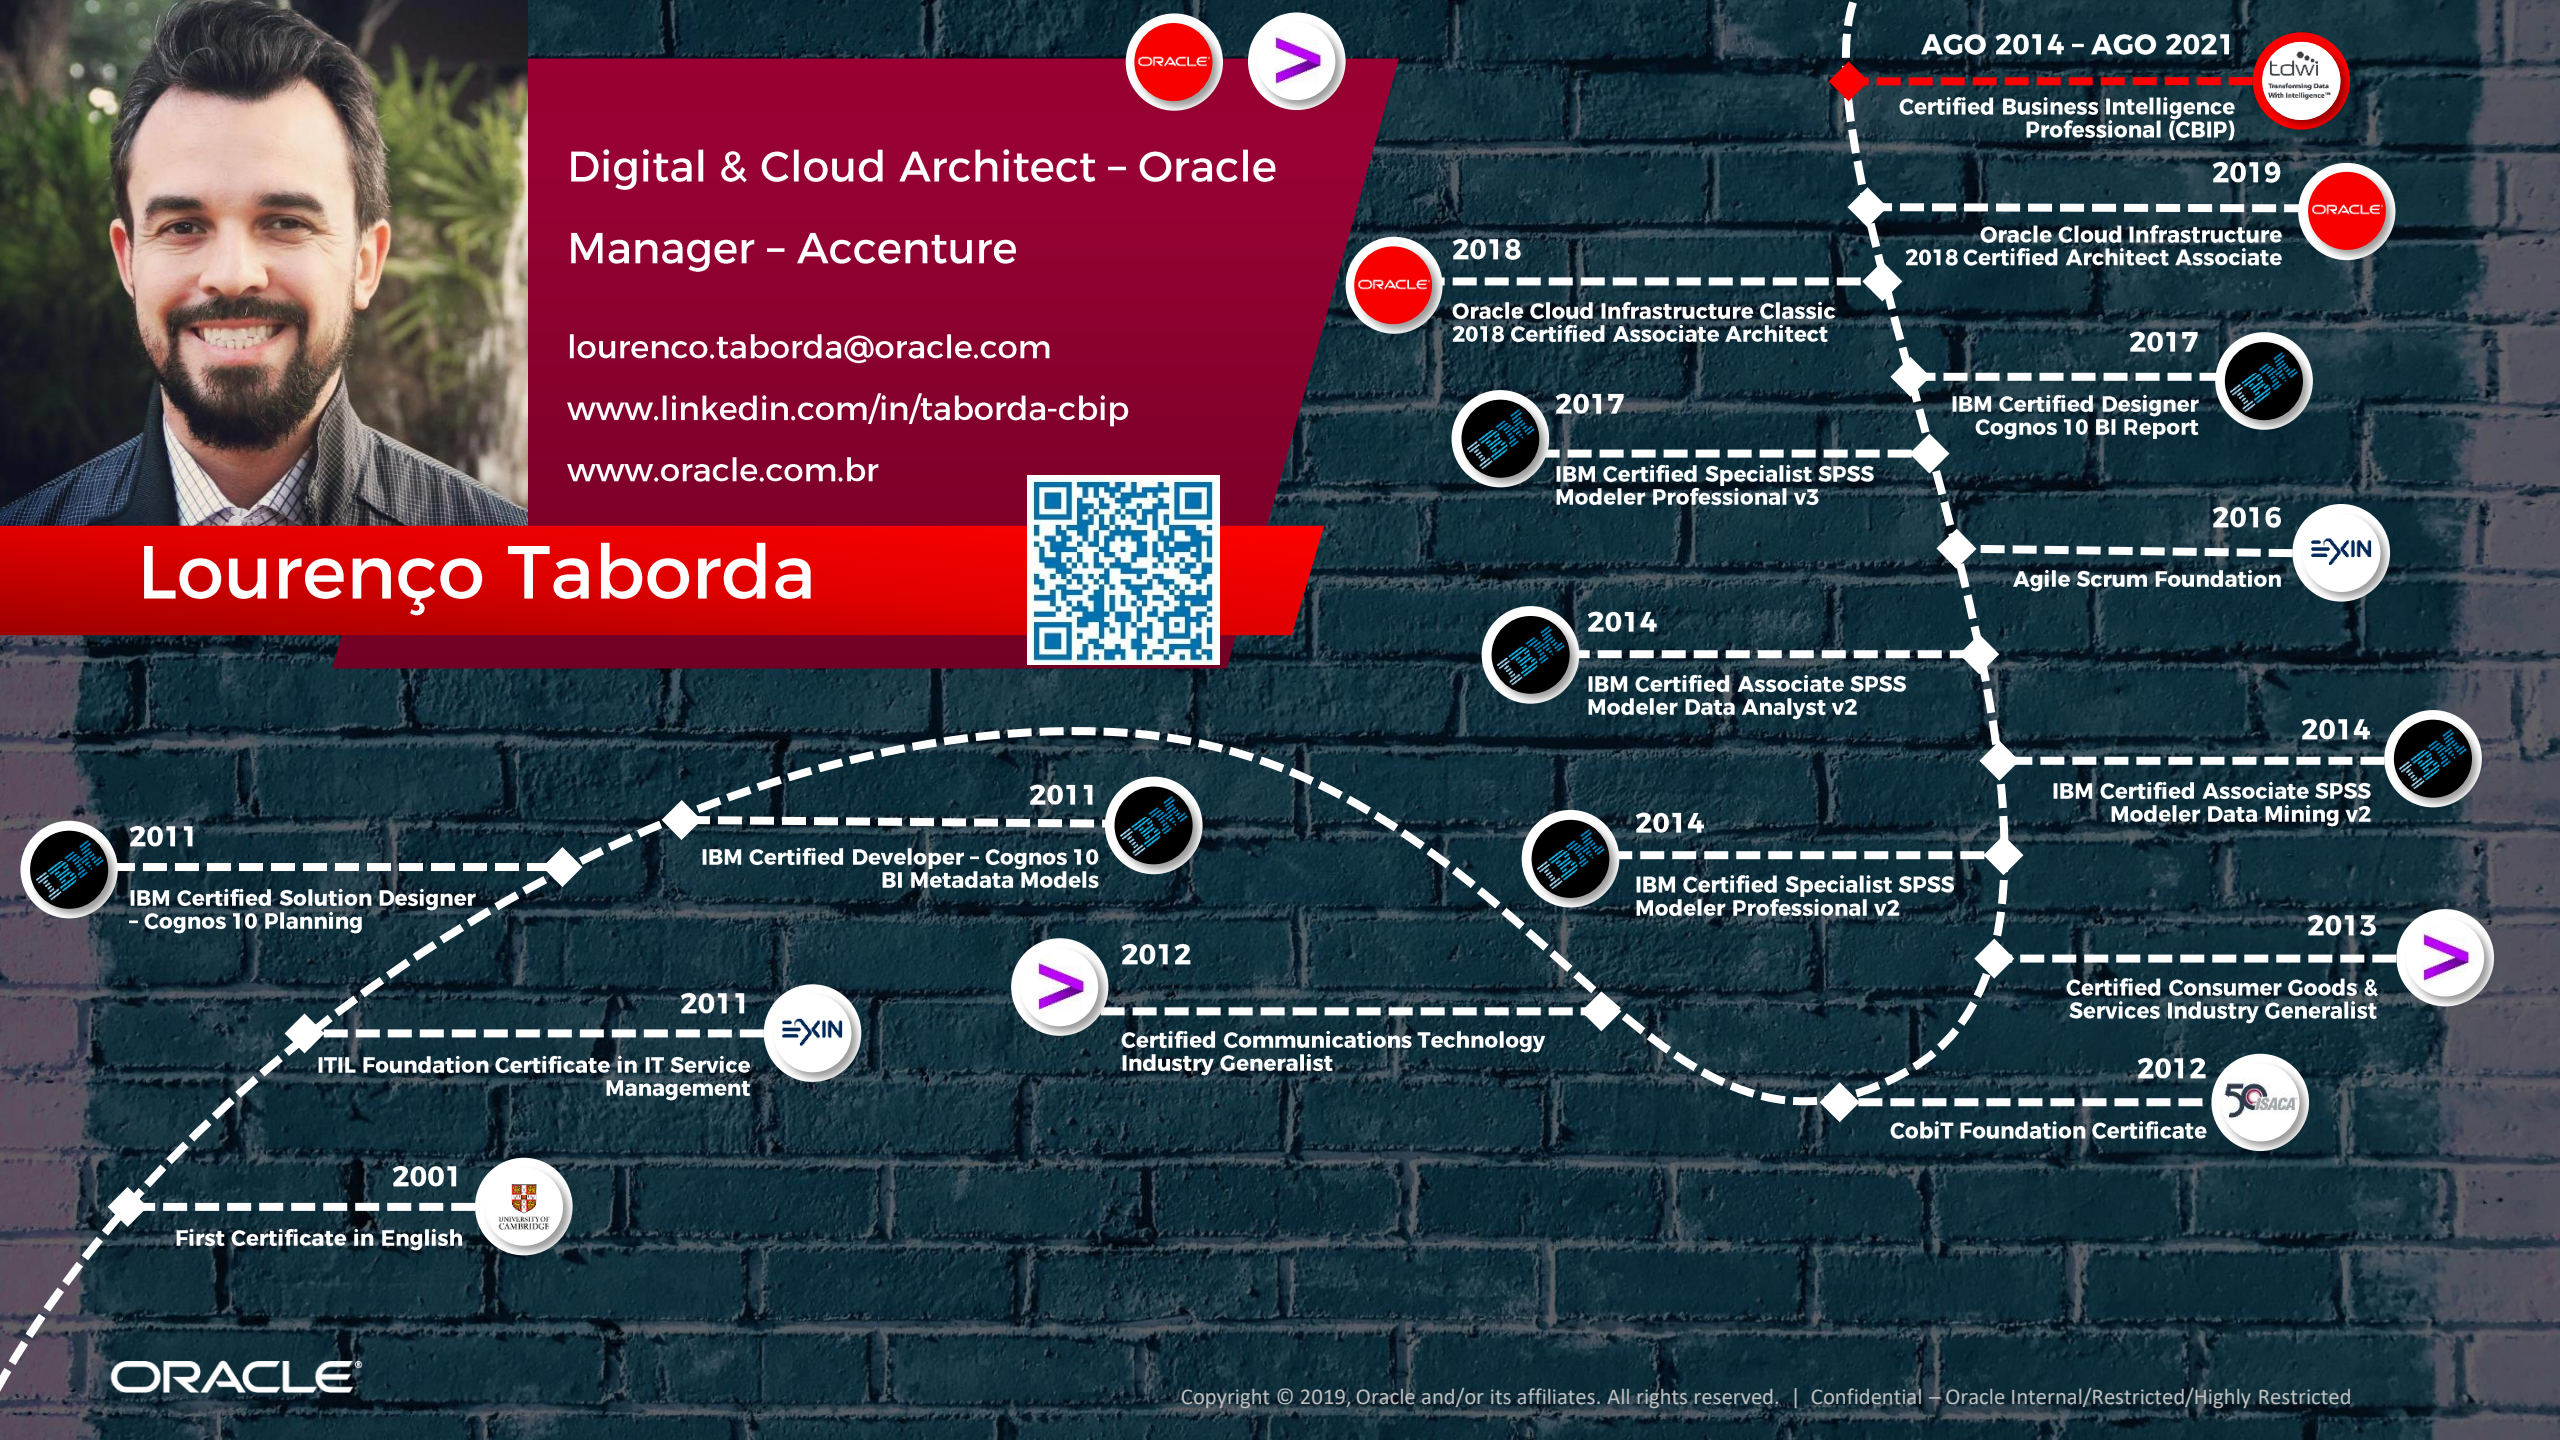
ORACLE

>

Digital & Cloud Architect – Oracle

Manager – Accenture

lourenco.taborda@oracle.com

www.linkedin.com/in/taborda-cbip

www.oracle.com.br

Lourenço Taborda

AGO 2014 – AGO 2021
Certified Business Intelligence Professional (CBIP)

tdwi

2019
Oracle Cloud Infrastructure 2018 Certified Architect Associate

ORACLE

2018
Oracle Cloud Infrastructure Classic 2018 Certified Associate Architect

ORACLE

2017
IBM Certified Designer Cognos 10 BI Report

IBM

2017
IBM Certified Specialist SPSS Modeler Professional v3

IBM

2016
Agile Scrum Foundation

EXIN

2014
IBM Certified Associate SPSS Modeler Data Analyst v2

IBM

2014
IBM Certified Associate SPSS Modeler Data Mining v2

IBM

2011
IBM Certified Developer – Cognos 10 BI Metadata Models

IBM

2014
IBM Certified Specialist SPSS Modeler Professional v2

IBM

2011
IBM Certified Solution Designer – Cognos 10 Planning

IBM

2012
Certified Communications Technology Industry Generalist

>

2013
Certified Consumer Goods & Services Industry Generalist

>

2011
ITIL Foundation Certificate in IT Service Management

EXIN

2012
CobiT Foundation Certificate

50 ISACA

2001
First Certificate in English

UNIVERSITY OF CAMBRIDGE

ORACLE

Copyright © 2019, Oracle and/or its affiliates. All rights reserved. | Confidential – Oracle Internal/Restricted/Highly Restricted